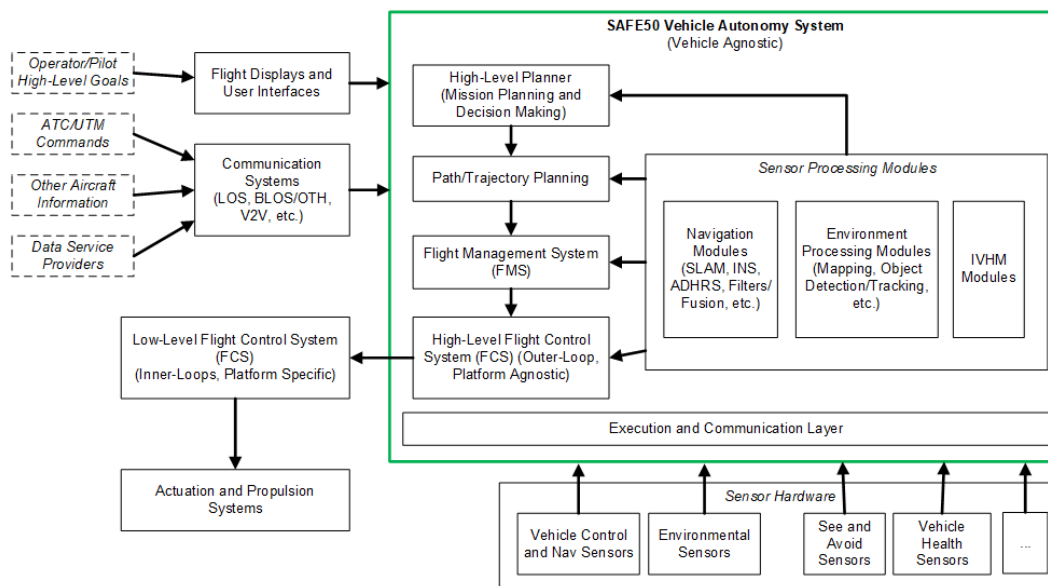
SAFE50 Vehicle Autonomy System
(Vehicle Agnostic)

Operator/Pilot High-Level Goals

Flight Displays and User Interfaces

ATC/UTM Commands

Other Aircraft Information

Data Service Providers

Communication Systems (LOS, BLOS/OTH, V2V, etc.)

High-Level Planner (Mission Planning and Decision Making)

Path/Trajectory Planning

Flight Management System (FMS)

High-Level Flight Control System (FCS) (Outer-Loop, Platform Agnostic)

Sensor Processing Modules

Navigation Modules (SLAM, INS, ADHRS, Filters/ Fusion, etc.)

Environment Processing Modules (Mapping, Object Detection/Tracking, etc.)

IVHM Modules

Low-Level Flight Control System (FCS) (Inner-Loops, Platform Specific)

Actuation and Propulsion Systems

Execution and Communication Layer

Sensor Hardware

Vehicle Control and Nav Sensors

Environmental Sensors

See and Avoid Sensors

Vehicle Health Sensors

...